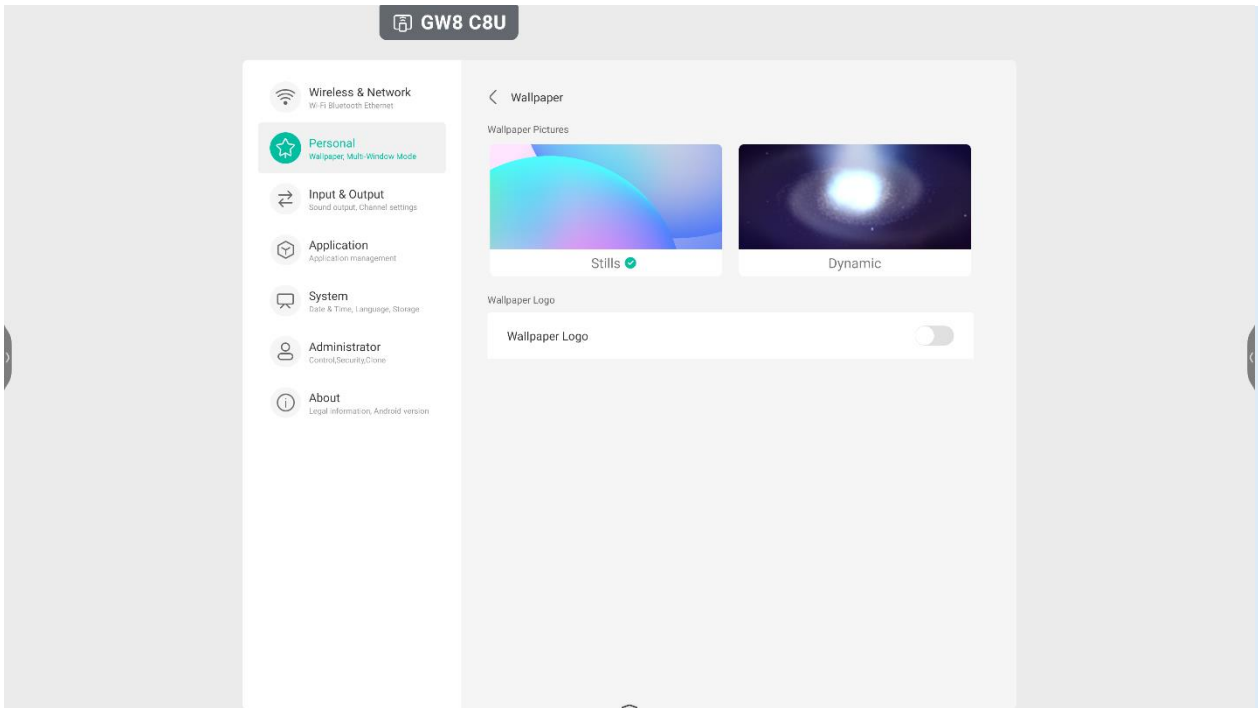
GW8 C8U

Wireless & Network
Wi-Fi Bluetooth Ethernet

Personal
Wallpaper, Multi-Window Mode

Input & Output
Sound output, Channel settings

Application
Application management

System
Date & Time, Language, Storage

Administrator
Control,Security,Clone

About
Legal information, Android version

Wallpaper

Wallpaper Pictures

Stills

Dynamic

Wallpaper Logo

Wallpaper Logo